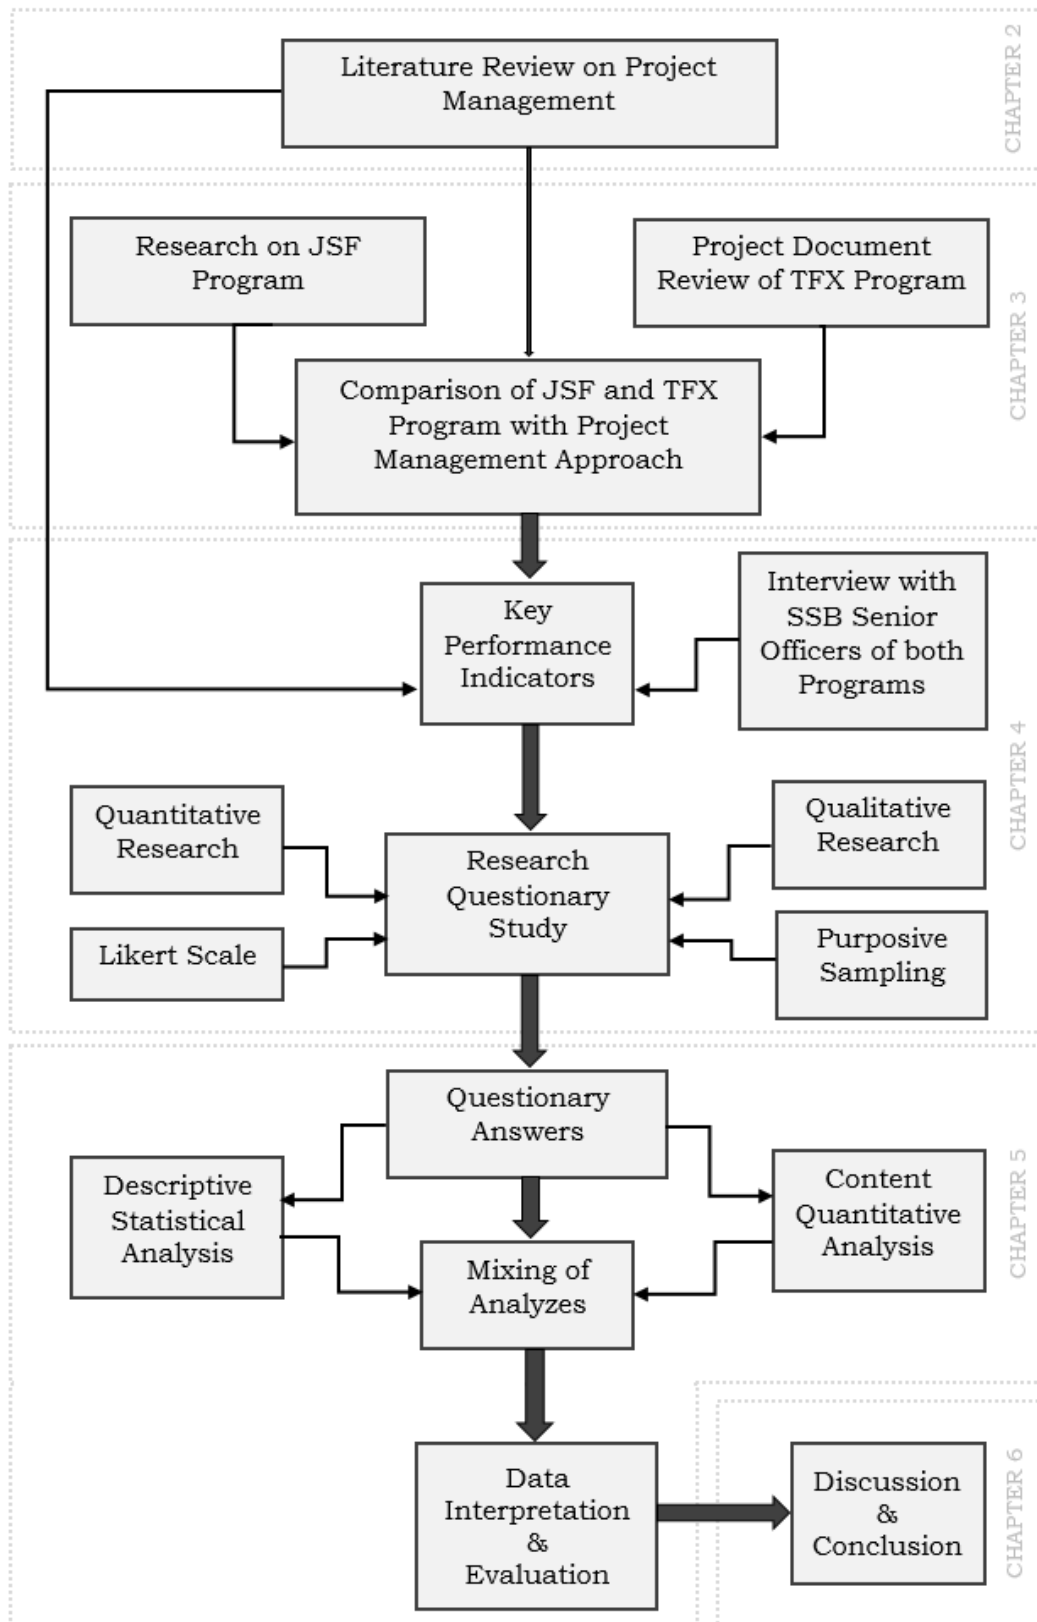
CHAPTER 2

Literature Review on Project Management

CHAPTER 3

Research on JSF Program

Project Document Review of TFX Program

Comparison of JSF and TFX Program with Project Management Approach

CHAPTER 4

Key Performance Indicators

Interview with SSB Senior Officers of both Programs

Quantitative Research

Qualitative Research

Research Questionary Study

Likert Scale

Purposive Sampling

CHAPTER 5

Questionary Answers

Descriptive Statistical Analysis

Content Quantitative Analysis

Mixing of Analyzes

CHAPTER 6

Data Interpretation & Evaluation

Discussion & Conclusion